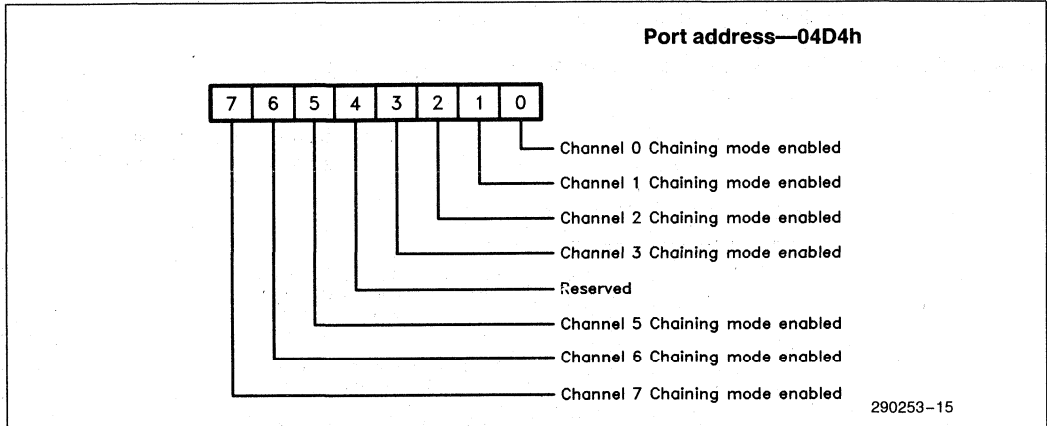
Port address—04D4h

| 7 | 6 | 5 | 4 | 3 | 2 | 1 | 0 |
|---|---|---|---|---|---|---|---|

Channel 0 Chaining mode enabled

Channel 1 Chaining mode enabled

Channel 2 Chaining mode enabled

Channel 3 Chaining mode enabled

Reserved

Channel 5 Chaining mode enabled

Channel 6 Chaining mode enabled

Channel 7 Chaining mode enabled

290253–15